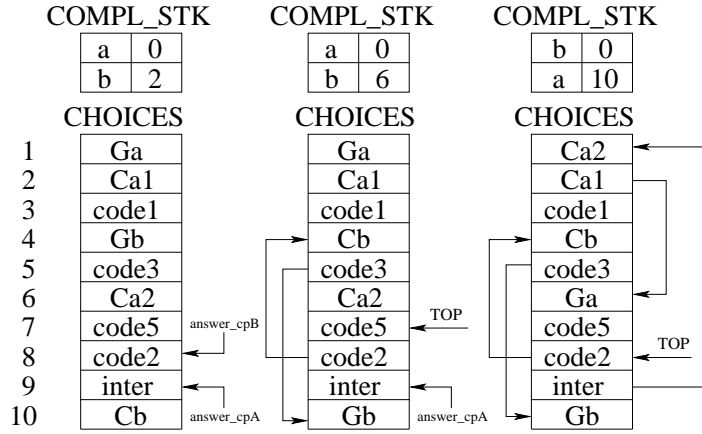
COMPL_STK

| a | 0 |
|---|---|
| b | 2 |

CHOICES

| | |
|---|---|
| 1 | Ga |
| 2 | Ca1 |
| 3 | code1 |
| 4 | Gb |
| 5 | code3 |
| 6 | Ca2 |
| 7 | code5 |
| 8 | code2 |
| 9 | inter |
| 10 | Cb |

answer_cpB
answer_cpA

COMPL_STK

| a | 0 |
|---|---|
| b | 6 |

CHOICES

| |
|---|
| Ga |
| Ca1 |
| code1 |
| Cb |
| code3 |
| Ca2 |
| code5 |
| code2 |
| inter |
| Gb |

TOP
answer_cpA

COMPL_STK

| b | 0 |
|---|---|
| a | 10 |

CHOICES

| |
|---|
| Ca2 |
| Ca1 |
| code1 |
| Cb |
| code3 |
| Ga |
| code5 |
| code2 |
| inter |
| Gb |

TOP